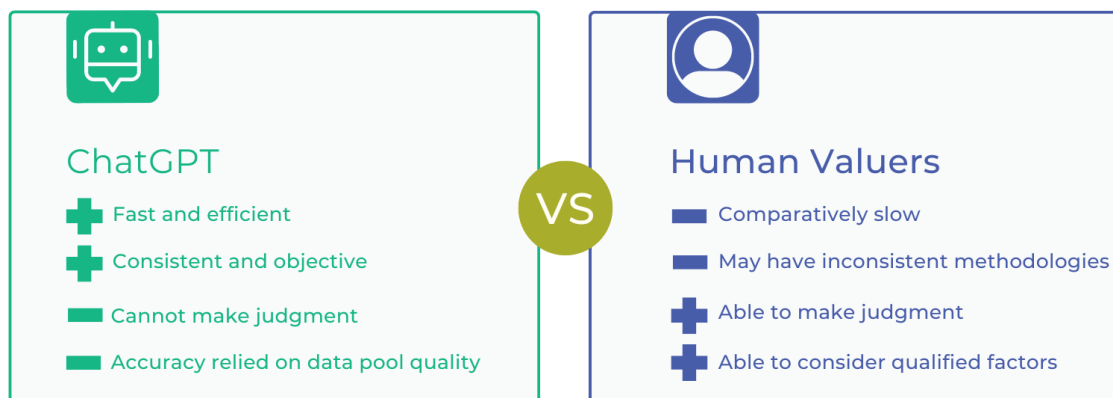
ChatGPT

Fast and efficient

Consistent and objective

Cannot make judgment

Accuracy relied on data pool quality

VS

Human Valuers

Comparatively slow

May have inconsistent methodologies

Able to make judgment

Able to consider qualified factors